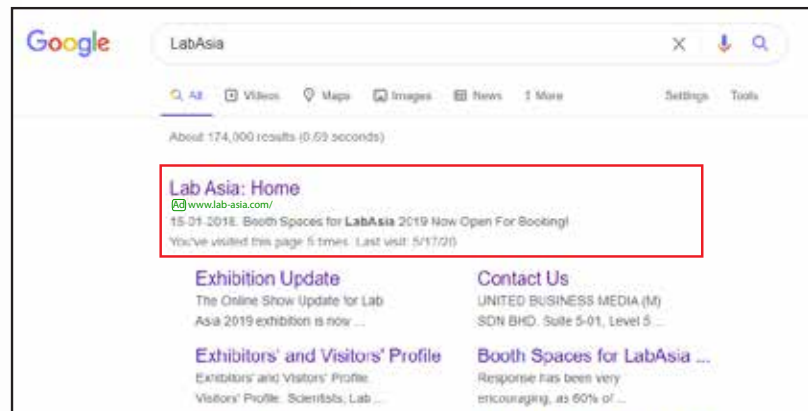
Google

LabAsia

All Videos Maps Images News ⋮ More Settings Tools

About 174,000 results (0.59 seconds)

Lab Asia: Home
Ad www.lab-asia.com/
15-01-2018. Booth Spaces for LabAsia 2019 Now Open For Booking!
You've visited this page 5 times. Last visit: 5/17/20

Exhibition Update
The Online Show Update for Lab Asia 2019 exhibition is now ...

Contact Us
UNITED BUSINESS MEDIA (M) SDN BHD. Suite 5-01, Level 5 ...

Exhibitors' and Visitors' Profile
Exhibitors' and Visitors' Profile. Visitors' Profile. Scientists, Lab ...

Booth Spaces for LabAsia ...
Response has been very encouraging, as 60% of ...